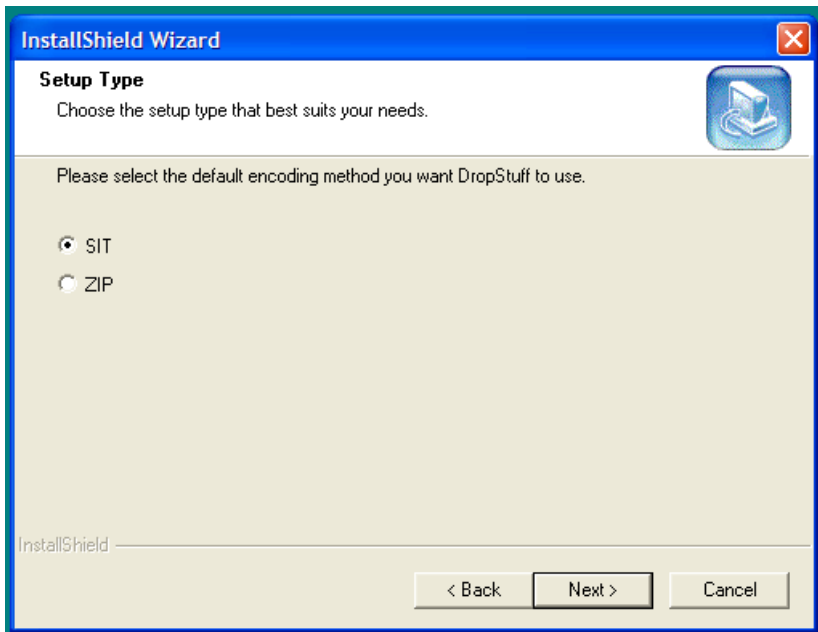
InstallShield Wizard

Setup Type

Choose the setup type that best suits your needs.

Please select the default encoding method you want DropStuff to use.

SIT

ZIP

InstallShield

< Back

Next >

Cancel